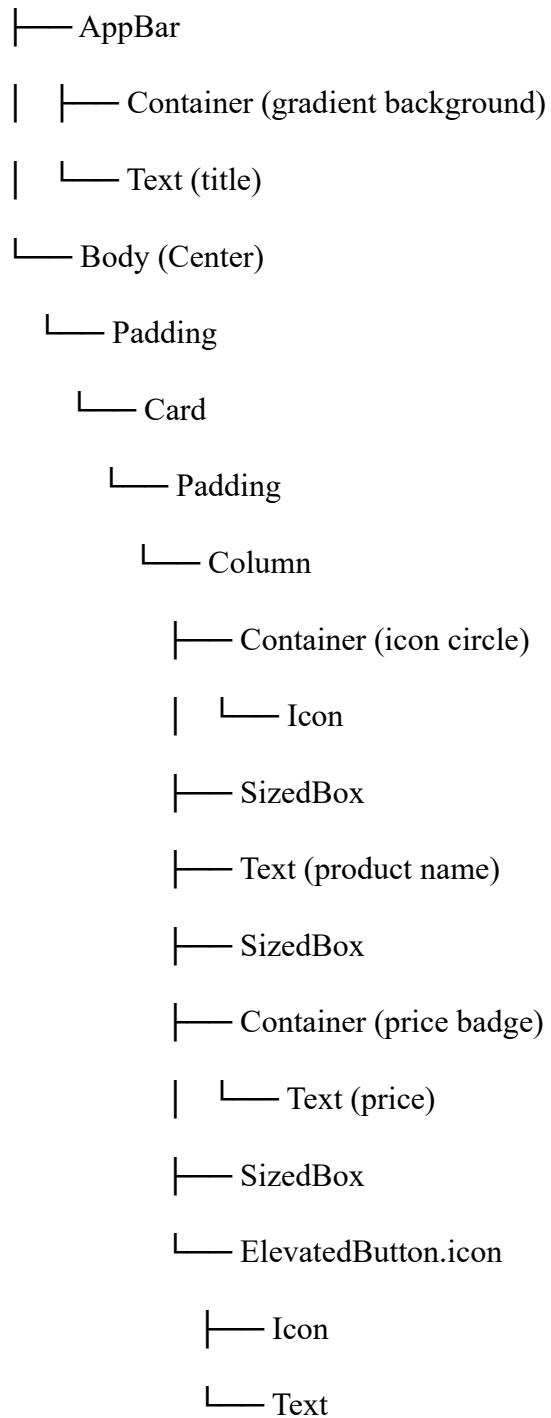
├── AppBar
│ ├── Container (gradient background)
│ └── Text (title)
└── Body (Center)
└── Padding
└── Card
└── Padding
└── Column
├── Container (icon circle)
│ └── Icon
├── SizedBox
├── Text (product name)
├── SizedBox
├── Container (price badge)
│ └── Text (price)
├── SizedBox
└── ElevatedButton.icon
├── Icon
└── Text